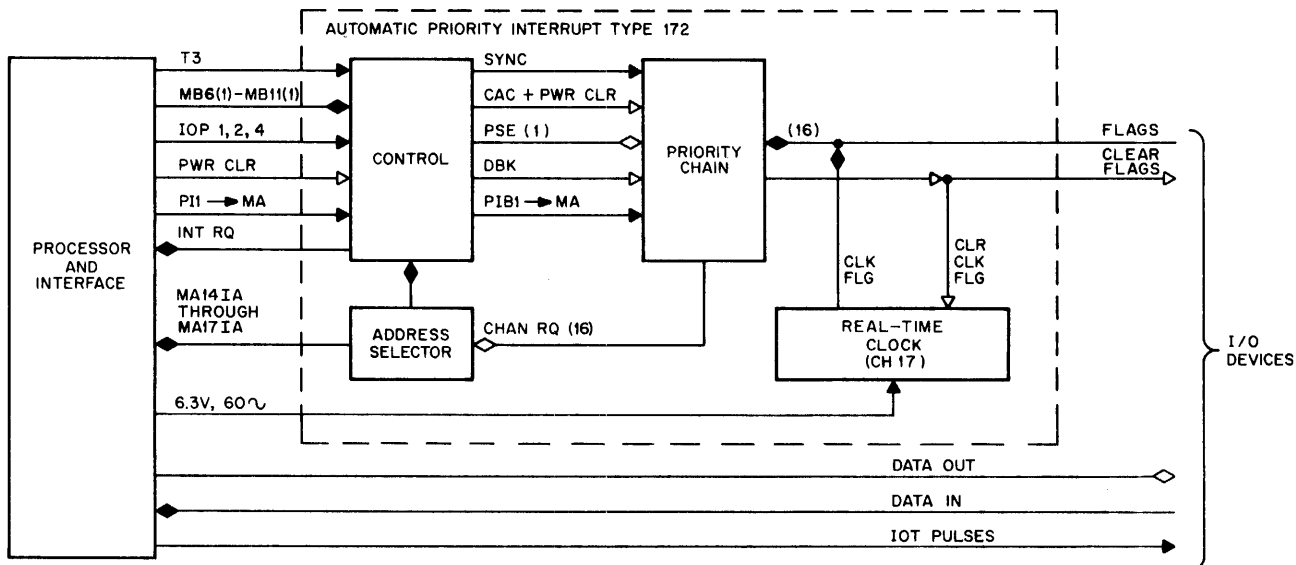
AUTOMATIC PRIORITY INTERRUPT TYPE 172

PROCESSOR AND INTERFACE

T3

MB6(1)-MB11(1)

IOP 1, 2, 4

PWR CLR

PI1 → MA

INT RQ

MA14IA THROUGH MA17IA

6.3V, 60~

CONTROL

SYNC

CAC + PWR CLR

PSE (1)

DBK

PIB1 → MA

PRIORITY CHAIN

ADDRESS SELECTOR

CHAN RQ (16)

(16)

FLAGS

CLEAR FLAGS

CLK FLG

CLR CLK FLG

REAL-TIME CLOCK (CH 17)

I/O DEVICES

DATA OUT

DATA IN

IOT PULSES